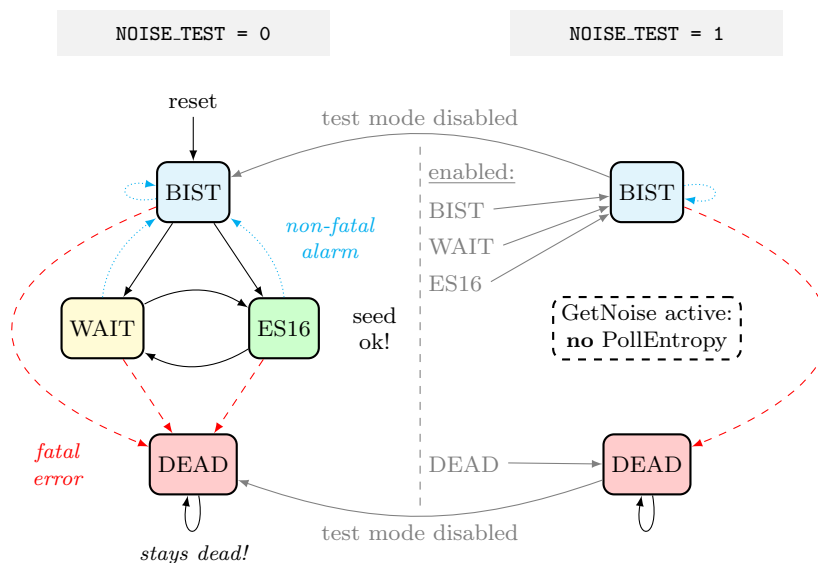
NOISE_TEST = 0

NOISE_TEST = 1

reset

test mode disabled

BIST

non-fatal alarm

WAIT

ES16

seed ok!

fatal error

DEAD

stays dead!

enabled:

BIST

WAIT

ES16

DEAD

BIST

GetNoise active: **no** PollEntropy

DEAD

test mode disabled